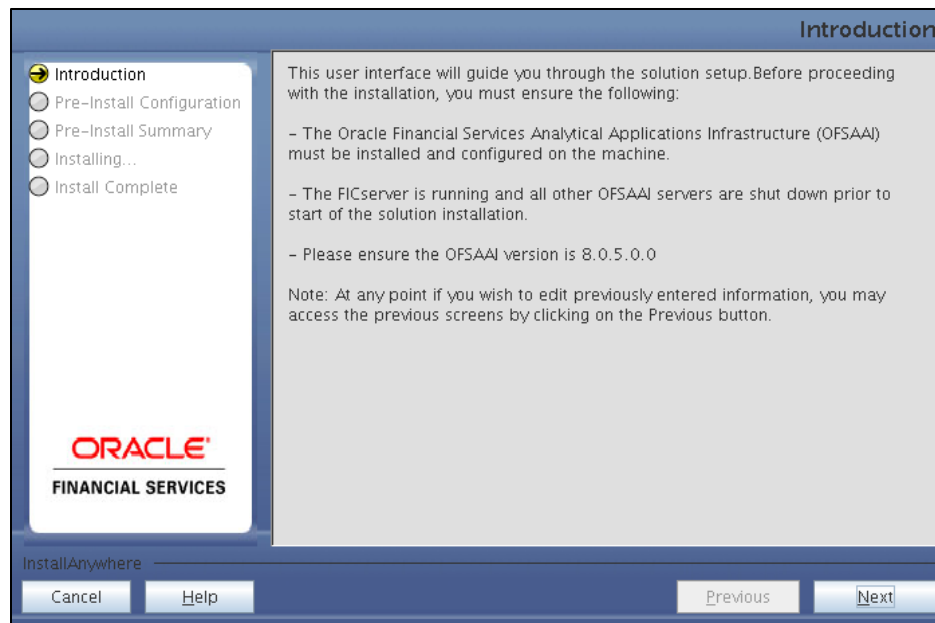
Introduction

Introduction
Pre-Install Configuration
Pre-Install Summary
Installing...
Install Complete

This user interface will guide you through the solution setup.Before proceeding with the installation, you must ensure the following:

- The Oracle Financial Services Analytical Applications Infrastructure (OFSAAI) must be installed and configured on the machine.

- The FICserver is running and all other OFSAAI servers are shut down prior to start of the solution installation.

- Please ensure the OFSAAI version is 8.0.5.0.0

Note: At any point if you wish to edit previously entered information, you may access the previous screens by clicking on the Previous button.

ORACLE
FINANCIAL SERVICES

InstallAnywhere

Cancel
Help
Previous
Next